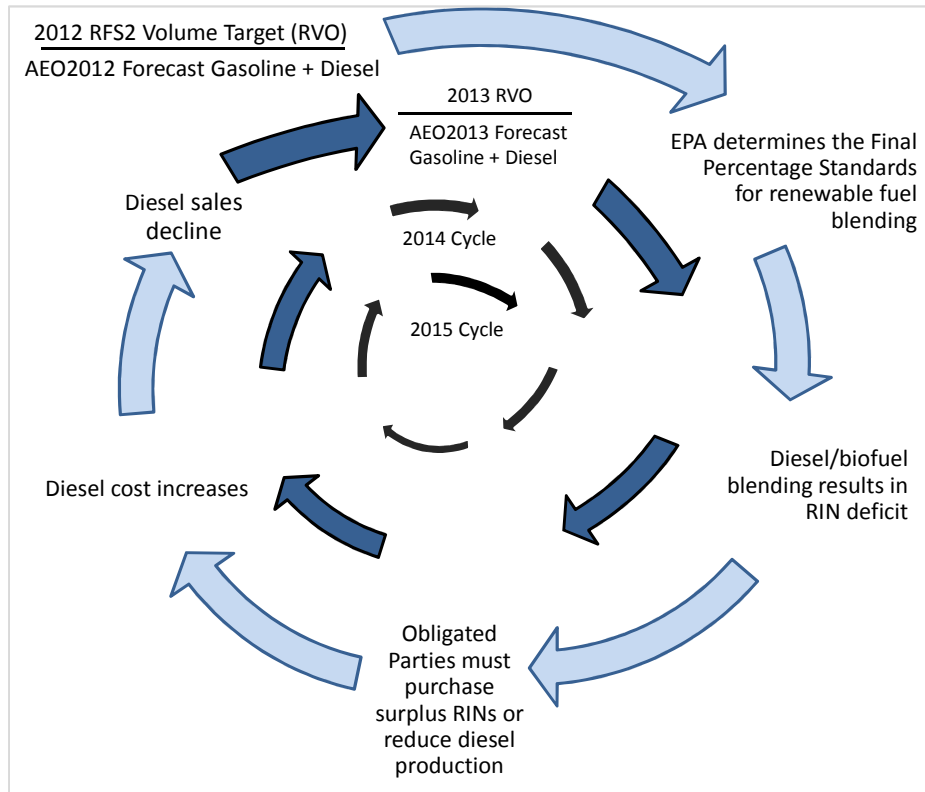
2012 RFS2 Volume Target (RVO)
AEO2012 Forecast Gasoline + Diesel

2013 RVO
AEO2013 Forecast Gasoline + Diesel

EPA determines the Final Percentage Standards for renewable fuel blending

Diesel/biofuel blending results in RIN deficit

Obligated Parties must purchase surplus RINs or reduce diesel production

Diesel cost increases

Diesel sales decline

2014 Cycle

2015 Cycle